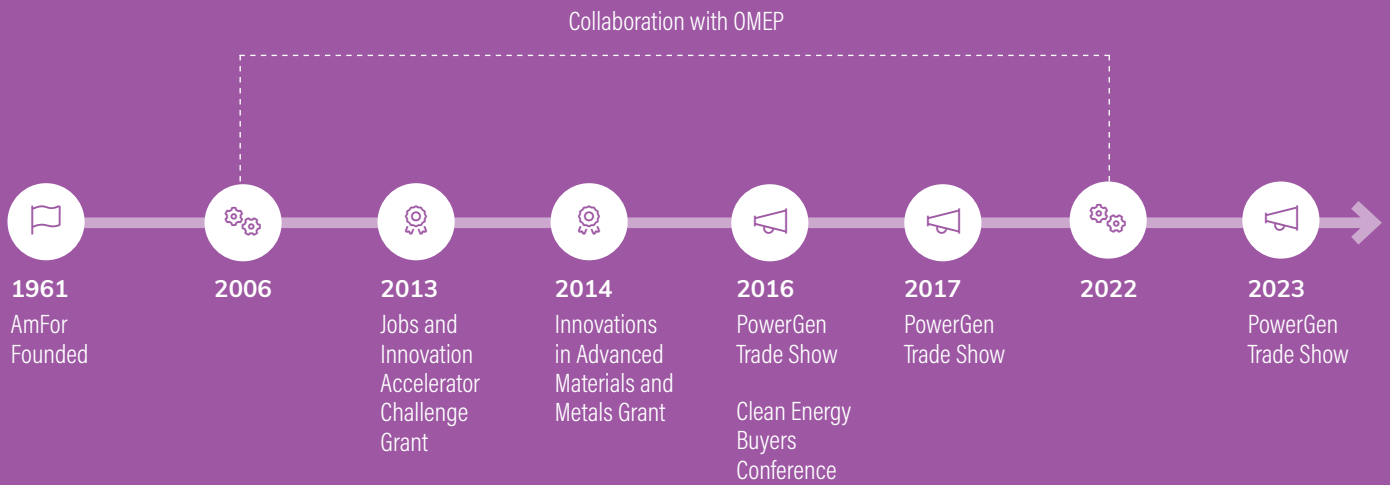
Collaboration with OMEP

1961
AmFor Founded

2006

2013
Jobs and Innovation Accelerator Challenge Grant

2014
Innovations in Advanced Materials and Metals Grant

2016
PowerGen Trade Show

Clean Energy Buyers Conference

2017
PowerGen Trade Show

2022

2023
PowerGen Trade Show